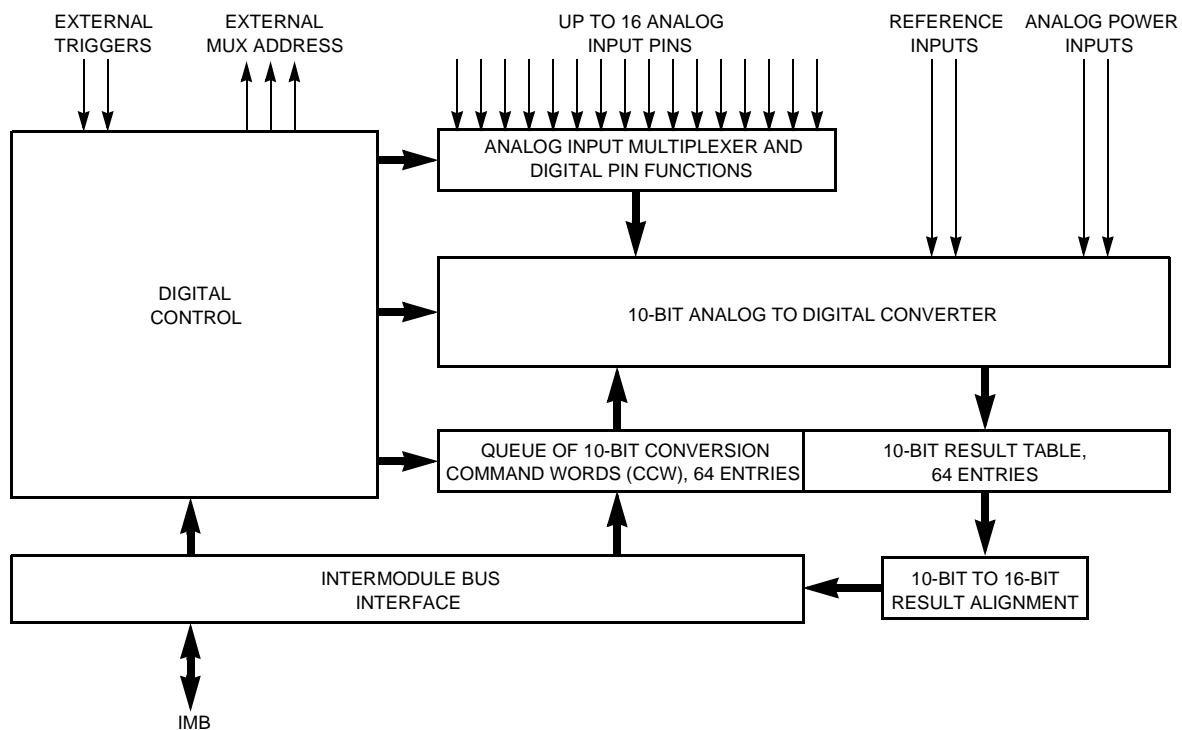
EXTERNAL TRIGGERS

EXTERNAL MUX ADDRESS

UP TO 16 ANALOG INPUT PINS

REFERENCE INPUTS

ANALOG POWER INPUTS

ANALOG INPUT MULTIPLEXER AND DIGITAL PIN FUNCTIONS

DIGITAL CONTROL

10-BIT ANALOG TO DIGITAL CONVERTER

QUEUE OF 10-BIT CONVERSION COMMAND WORDS (CCW), 64 ENTRIES

10-BIT RESULT TABLE, 64 ENTRIES

INTERMODULE BUS INTERFACE

10-BIT TO 16-BIT RESULT ALIGNMENT

IMB